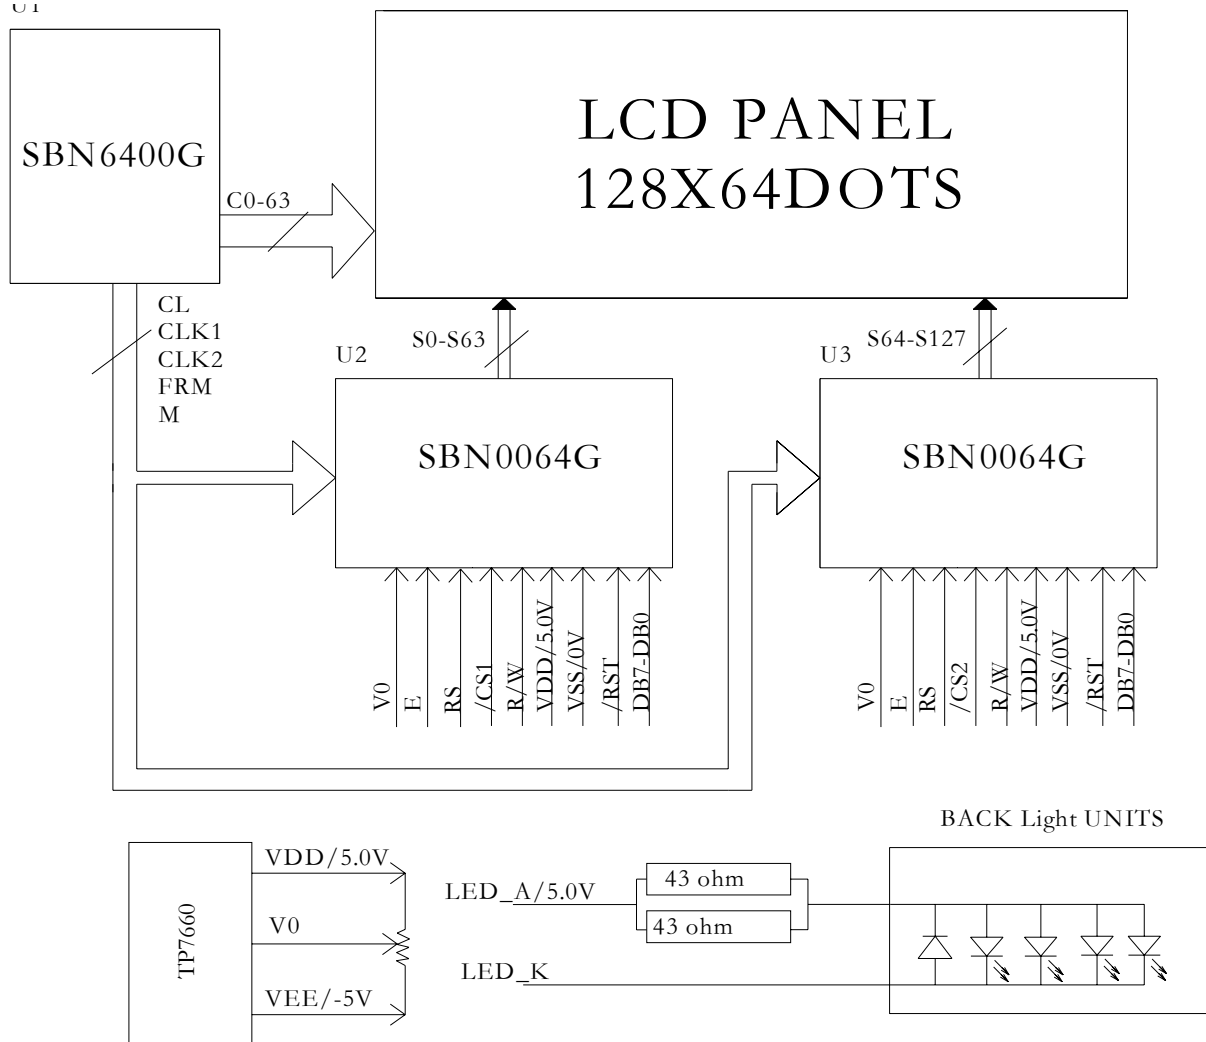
U1

SBN6400G

C0-63

LCD PANEL
128X64DOTS

CL
CLK1
CLK2
FRM
M

U2

S0-S63

SBN0064G

V0
E
RS
/CS1
R/W
VDD/5.0V
VSS/0V
/RST
DB7-DB0

U3

S64-S127

SBN0064G

V0
E
RS
/CS2
R/W
VDD/5.0V
VSS/0V
/RST
DB7-DB0

BACK Light UNITS

TP7660

VDD/5.0V
V0
VEE/-5V

LED_A/5.0V
43 ohm
43 ohm
LED_K